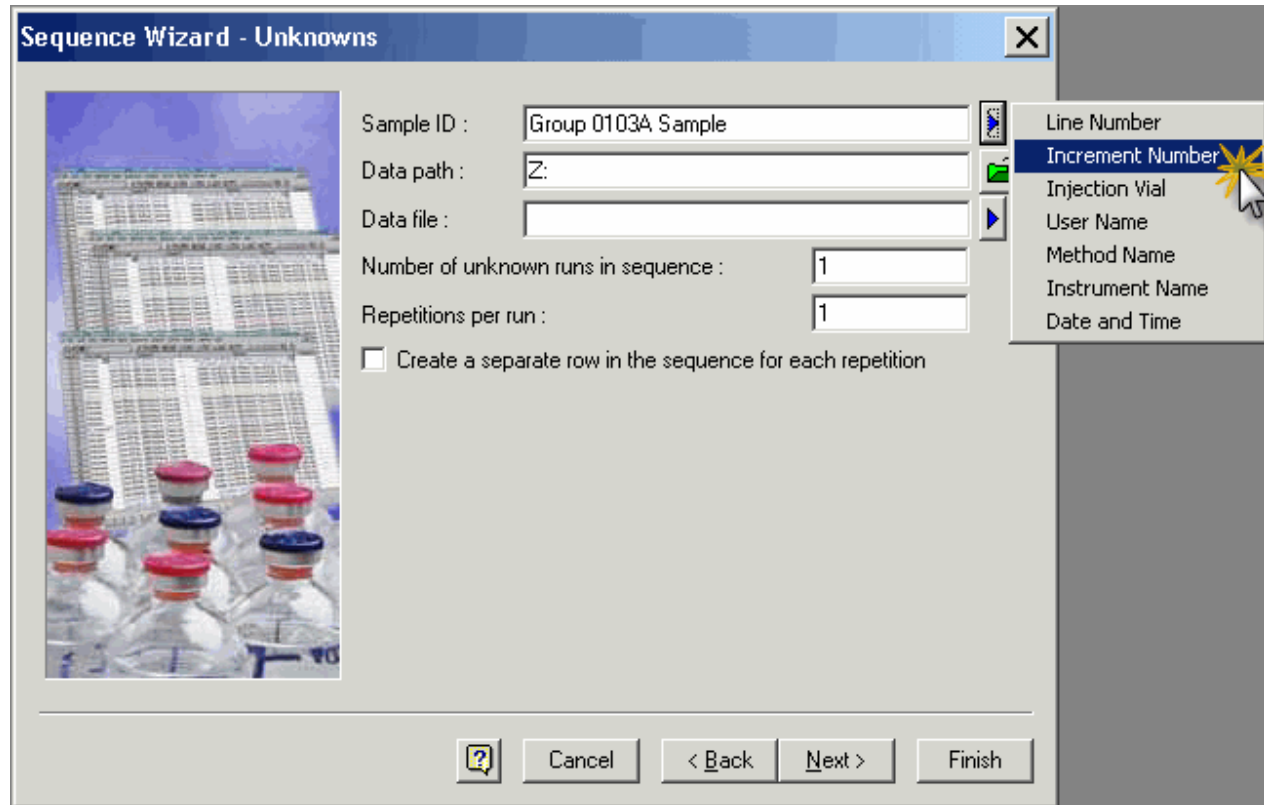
Sequence Wizard - Unknowns

Sample ID : Group 0103A Sample

Data path : Z:

Data file :

Number of unknown runs in sequence : 1

Repetitions per run : 1

Create a separate row in the sequence for each repetition

Line Number
Increment Number
Injection Vial
User Name
Method Name
Instrument Name
Date and Time

Cancel
< Back
Next >
Finish